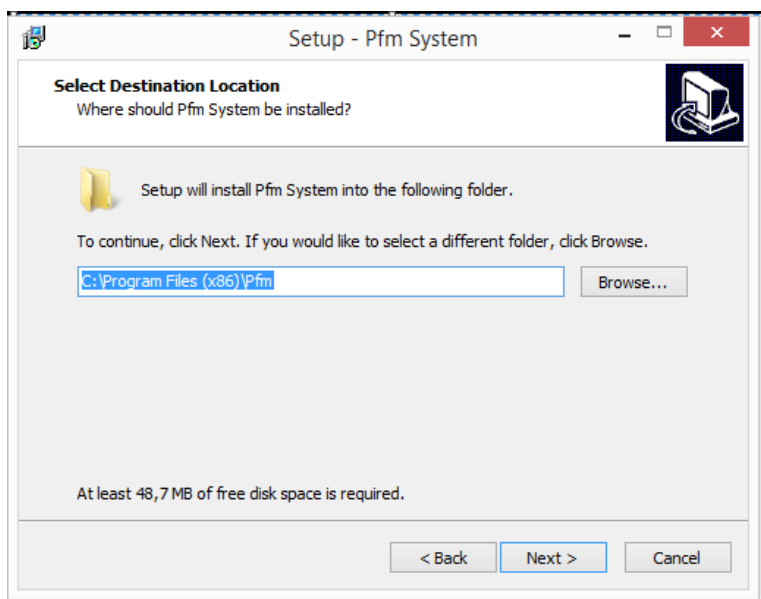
Setup - Pfm System

Select Destination Location
Where should Pfm System be installed?

Setup will install Pfm System into the following folder.

To continue, click Next. If you would like to select a different folder, click Browse.

C:\Program Files (x86)\Pfm

Browse...

At least 48,7 MB of free disk space is required.

< Back

Next >

Cancel